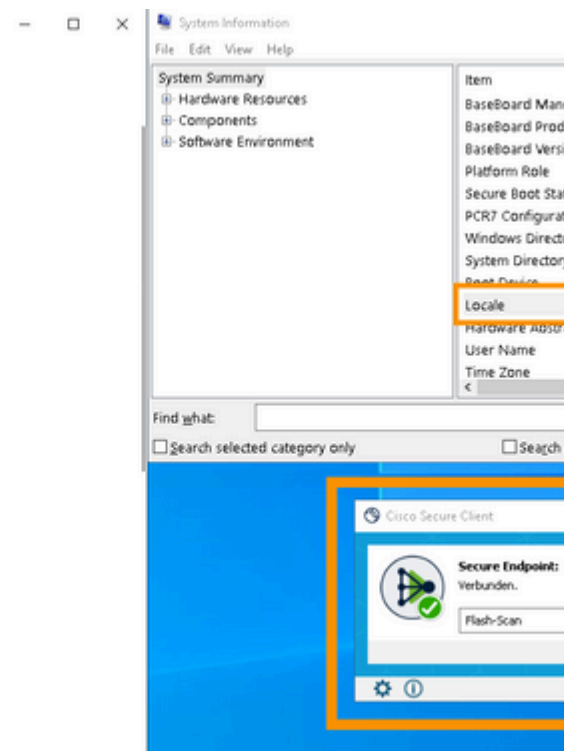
System Information
File Edit View Help

System Summary
Hardware Resources
Components
Software Environment

Item
BaseBoard Man
BaseBoard Prod
BaseBoard Versi
Platform Role
Secure Boot Sta
PCR7 Configurat
Windows Direct
System Director
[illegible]
Locale
Hardware Abstr
User Name
Time Zone

Find what:
Search selected category only
Search

Cisco Secure Client
Secure Endpoint:
Verbunden.
Flash-Scan